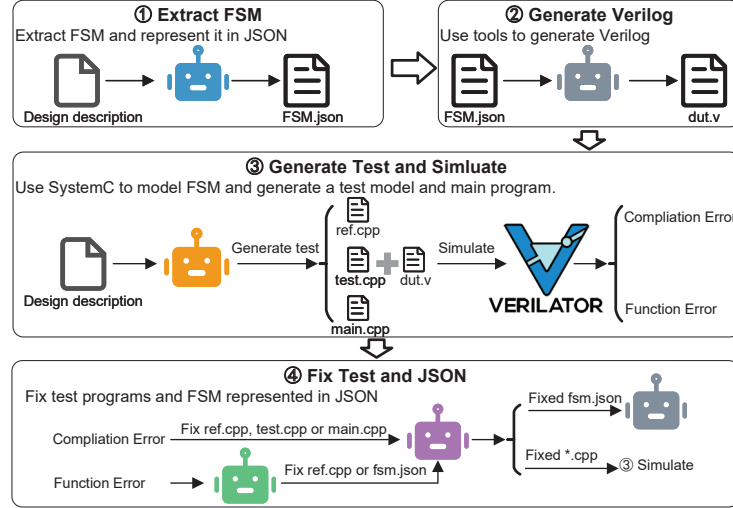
① Extract FSM
Extract FSM and represent it in JSON
Design description
FSM.json

② Generate Verilog
Use tools to generate Verilog
FSM.json
dut.v

③ Generate Test and Simluate
Use SystemC to model FSM and generate a test model and main program.
Design description
Generate test
ref.cpp
test.cpp
dut.v
main.cpp
Simulate
VERILATOR
Compliation Error
Function Error

④ Fix Test and JSON
Fix test programs and FSM represented in JSON
Compliation Error
Fix ref.cpp, test.cpp or main.cpp
Function Error
Fix ref.cpp or fsm.json
Fixed fsm.json
Fixed *.cpp
③ Simulate